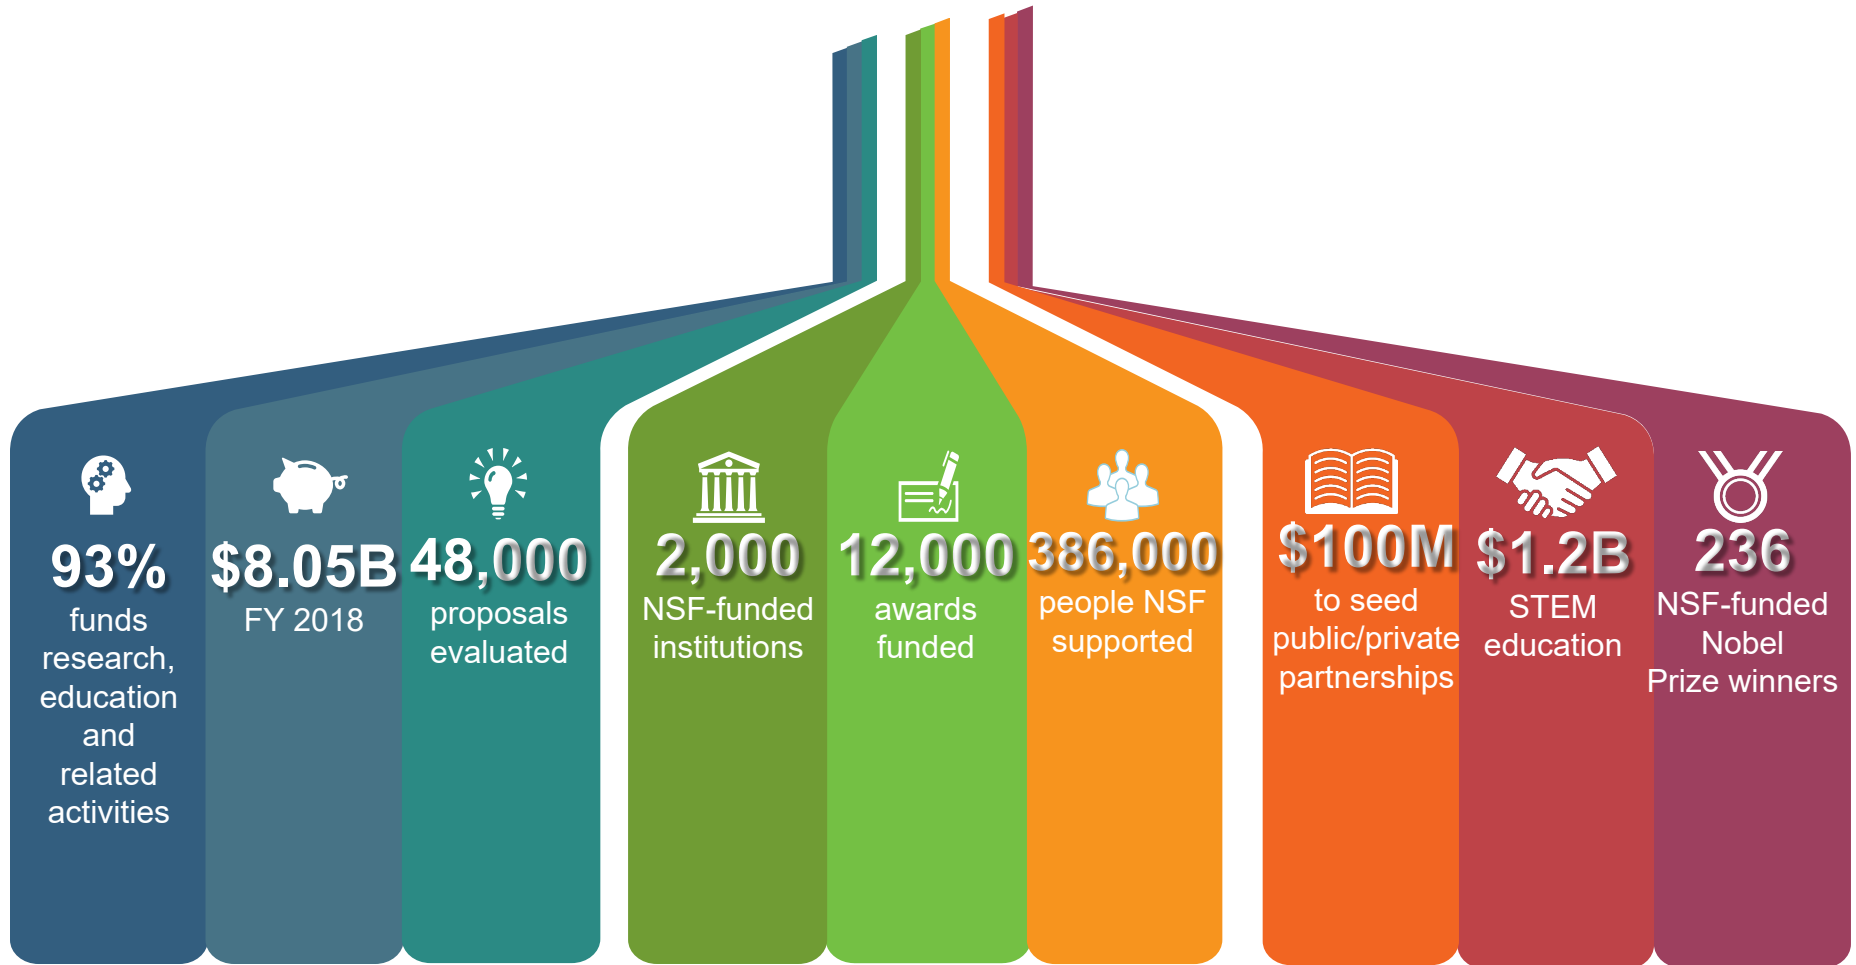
93%
funds research, education and related activities

$8.05B
FY 2018

48,000
proposals evaluated

2,000
NSF-funded institutions

12,000
awards funded

386,000
people NSF supported

$100M
to seed public/private partnerships

$1.2B
STEM education

236
NSF-funded Nobel Prize winners